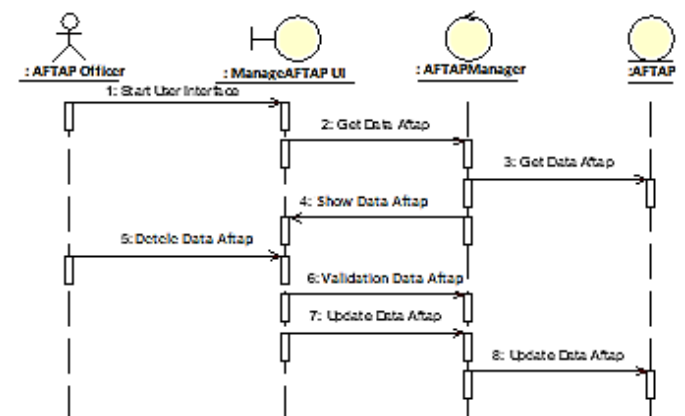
: AFTAP Officer

: ManageAFTAP UI

: AFTAPManager

:AFTAP

1: Start User Interface

2: Get Data Aftap

3: Get Data Aftap

4: Show Data Aftap

5: Detele Data Aftap

6: Validation Data Aftap

7: Update Data Aftap

8: Update Data Aftap